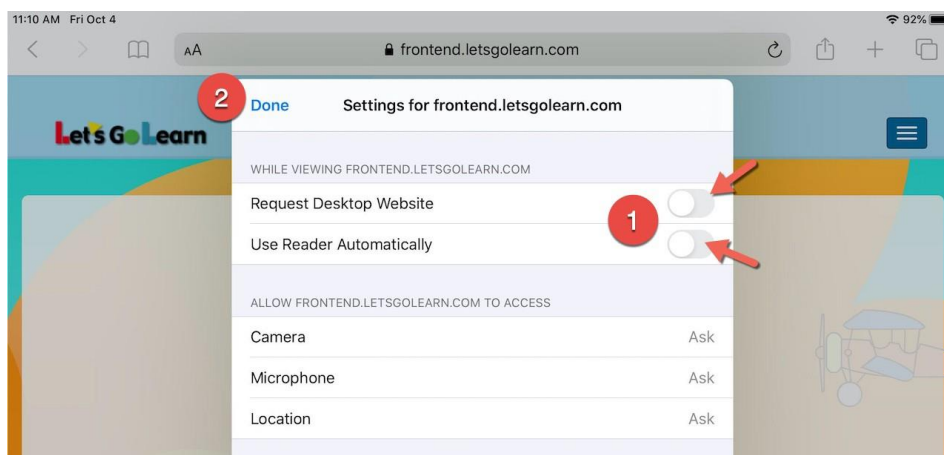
11:10 AM Fri Oct 4
92%
AA
frontend.letsgolearn.com
Let's Go Learn
2
Done
Settings for frontend.letsgolearn.com
WHILE VIEWING FRONTEND.LETSGOLEARN.COM
Request Desktop Website
1
Use Reader Automatically
ALLOW FRONTEND.LETSGOLEARN.COM TO ACCESS
Camera
Ask
Microphone
Ask
Location
Ask